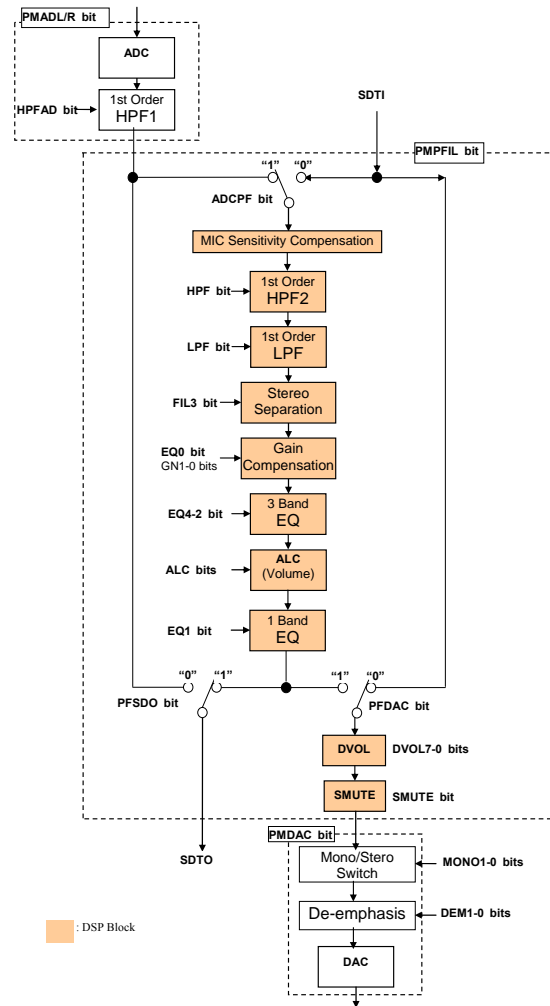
PMADL/R bit

ADC

1st Order
HPF1

HPFAD bit

SDTI

PMPFIL bit

"1" "0"

ADCPF bit

MIC Sensitivity Compensation

HPF bit

1st Order
HPF2

LPF bit

1st Order
LPF

FIL3 bit

Stereo
Separation

EQ0 bit
GN1-0 bits

Gain
Compensation

EQ4-2 bit

3 Band
EQ

ALC bits

ALC
(Volume)

EQ1 bit

1 Band
EQ

"0" "1"

"1" "0"

PFSDO bit

PFDAC bit

DVOL

DVOL7-0 bits

SMUTE

SMUTE bit

PMDAC bit

SDTO

Mono/Stero
Switch

MONO1-0 bits

De-emphasis

DEM1-0 bits

: DSP Block

DAC